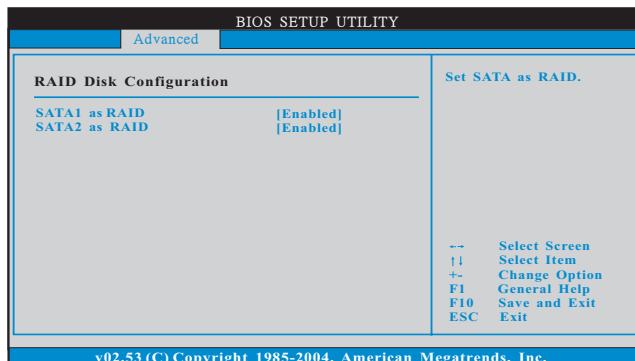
BIOS SETUP UTILITY

Advanced

RAID Disk Configuration

SATA1 as RAID [Enabled]
SATA2 as RAID [Enabled]

Set SATA as RAID.

←→ Select Screen
↑↓ Select Item
+- Change Option
F1 General Help
F10 Save and Exit
ESC Exit

v02.53 (C) Copyright 1985-2004, American Megatrends, Inc.